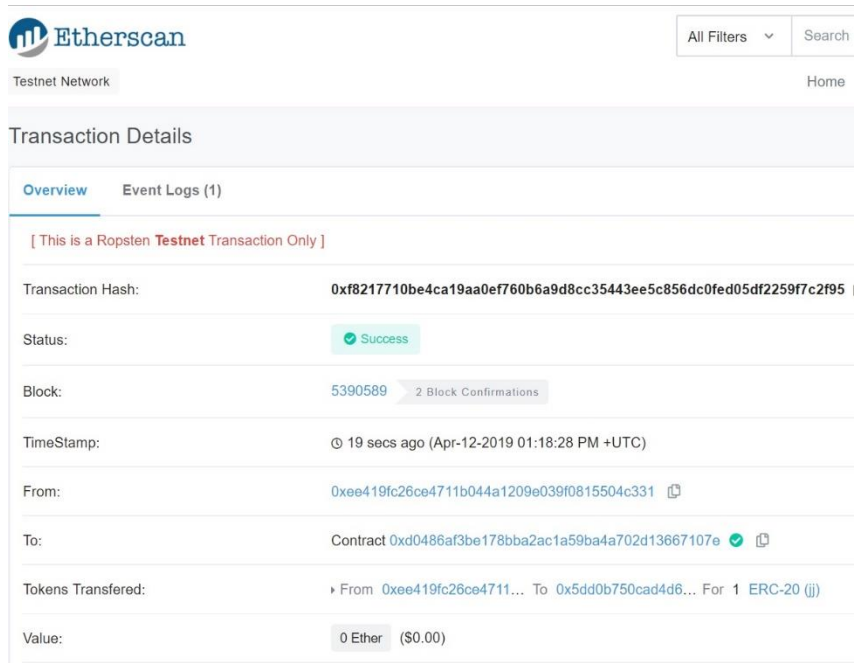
Etherscan

All Filters ⌄ Search

Testnet Network

Home

Transaction Details

Overview Event Logs (1)

[ This is a Ropsten **Testnet** Transaction Only ]

| | |
|---|---|
| Transaction Hash: | 0xf8217710be4ca19aa0ef760b6a9d8cc35443ee5c856dc0fed05df2259f7c2f95 |
| Status: | Success |
| Block: | 5390589 2 Block Confirmations |
| TimeStamp: | 19 secs ago (Apr-12-2019 01:18:28 PM +UTC) |
| From: | 0xee419fc26ce4711b044a1209e039f0815504c331 |
| To: | Contract 0xd0486af3be178bba2ac1a59ba4a702d13667107e |
| Tokens Transfered: | From 0xee419fc26ce4711... To 0x5dd0b750cad4d6... For 1 ERC-20 (jj) |
| Value: | 0 Ether ($0.00) |